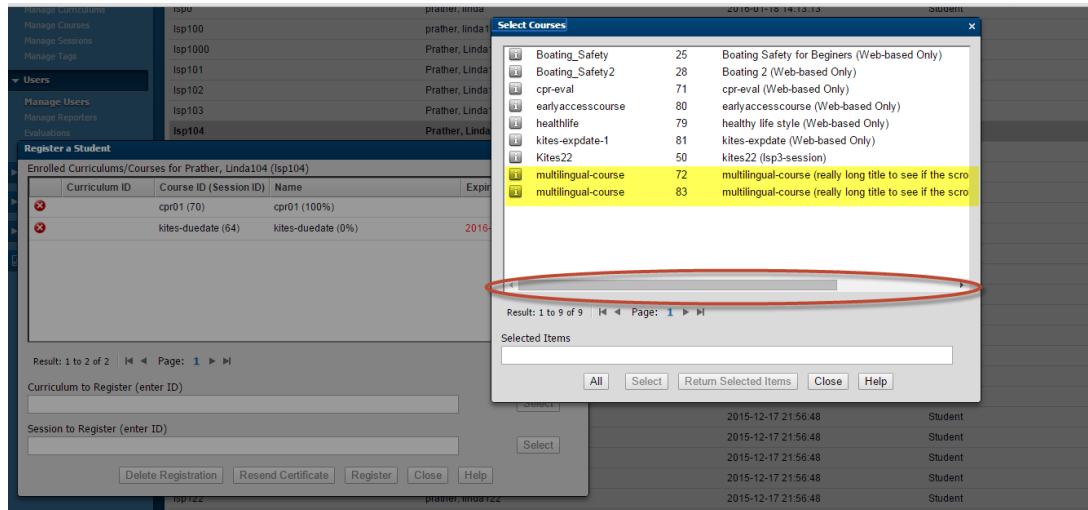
Manage Curriculum
Manage Courses
Manage Sessions
Manage Tags
Users
Manage Users
Manage Reporters
Evaluations

| | | | |
|---|---|---|---|
| lsp0 | prather, linda | 2016-01-18 14:13:13 | Student |
| lsp100 | prather, linda1 | | |
| lsp1000 | Prather, Linda | | |
| lsp101 | Prather, Linda | | |
| lsp102 | Prather, Linda | | |
| lsp103 | Prather, Linda | | |
| lsp104 | Prather, Linda | | |

Register a Student
Enrolled Curriculums/Courses for Prather, Linda104 (lsp104)

| | Curriculum ID | Course ID (Session ID) | Name | Expir |
|---|---|---|---|---|
| | | cpr01 (70) | cpr01 (100%) | |
| | | kites-duedate (64) | kites-duedate (0%) | 2016- |

Result: 1 to 2 of 2 Page: 1
Curriculum to Register (enter ID)
Select
Session to Register (enter ID)
Select
Delete Registration Resend Certificate Register Close Help

Select Courses ×

| | | | |
|---|---|---|---|
| i | Boating_Safety | 25 | Boating Safety for Beginers (Web-based Only) |
| i | Boating_Safety2 | 28 | Boating 2 (Web-based Only) |
| i | cpr-eval | 71 | cpr-eval (Web-based Only) |
| i | earlyaccesscourse | 80 | earlyaccesscourse (Web-based Only) |
| i | healthlife | 79 | healthy life style (Web-based Only) |
| i | kites-expdate-1 | 81 | kites-expdate (Web-based Only) |
| i | Kites22 | 50 | kites22 (lsp3-session) |
| i | multilingual-course | 72 | multilingual-course (really long title to see if the scro |
| i | multilingual-course | 83 | multilingual-course (really long title to see if the scro |

Result: 1 to 9 of 9 Page: 1
Selected Items
All Select Return Selected Items Close Help

| | | |
|---|---|---|
| | 2015-12-17 21:56:48 | Student |
| | 2015-12-17 21:56:48 | Student |
| | 2015-12-17 21:56:48 | Student |
| | 2015-12-17 21:56:48 | Student |
| | 2015-12-17 21:56:48 | Student |
| lsp122 | prather, linda122 | 2015-12-17 21:56:48 | Student |